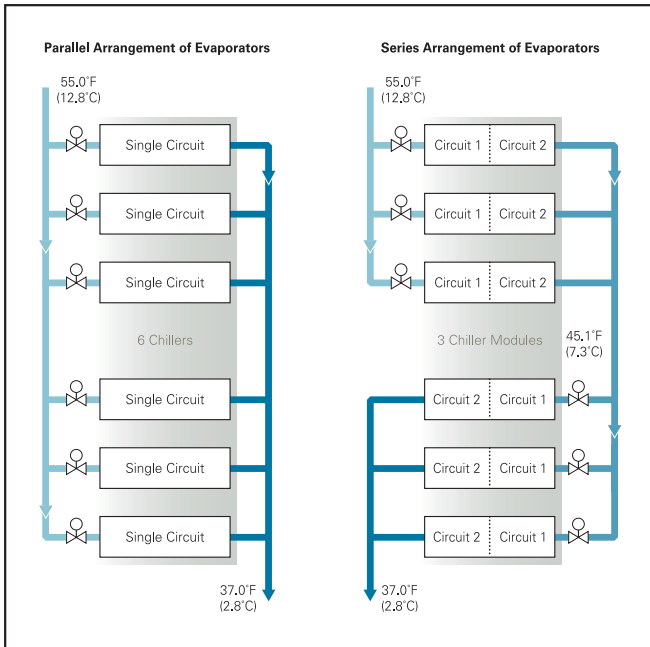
Parallel Arrangement of Evaporators

55.0°F
(12.8°C)

Single Circuit
Single Circuit
Single Circuit

6 Chillers

Single Circuit
Single Circuit
Single Circuit

37.0°F
(2.8°C)

Series Arrangement of Evaporators

55.0°F
(12.8°C)

Circuit 1 | Circuit 2
Circuit 1 | Circuit 2
Circuit 1 | Circuit 2

3 Chiller Modules

45.1°F
(7.3°C)

Circuit 2 | Circuit 1
Circuit 2 | Circuit 1
Circuit 2 | Circuit 1

37.0°F
(2.8°C)